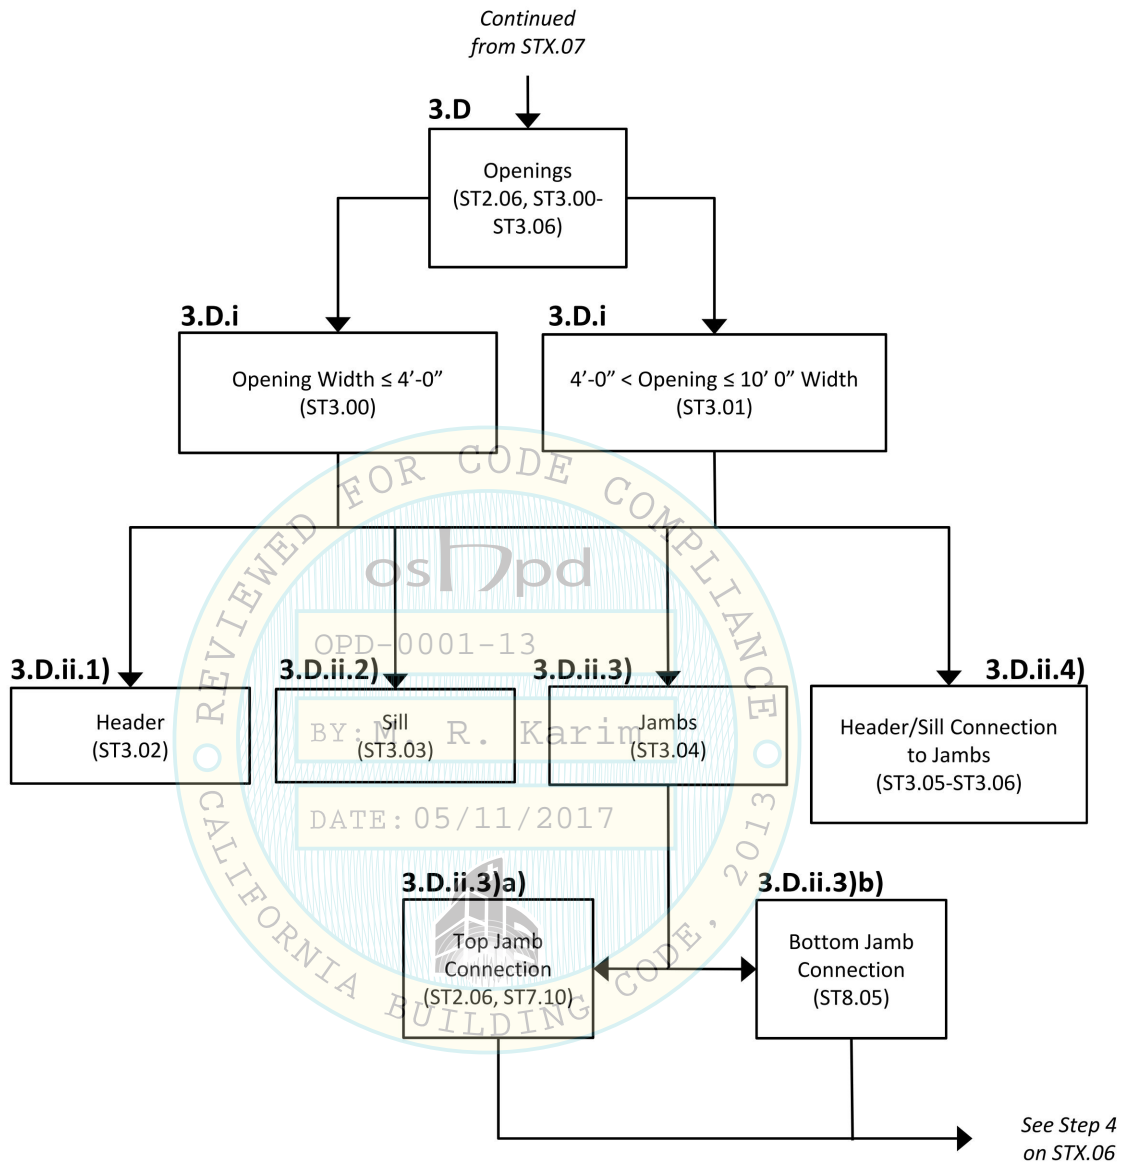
Continued from STX.07

3.D
Openings (ST2.06, ST3.00-ST3.06)

3.D.i
Opening Width ≤ 4’-0” (ST3.00)

3.D.i
4’-0” < Opening ≤ 10’ 0” Width (ST3.01)

3.D.ii.1)
Header (ST3.02)

3.D.ii.2)
Sill (ST3.03)

3.D.ii.3)
Jambs (ST3.04)

3.D.ii.4)
Header/Sill Connection to Jambs (ST3.05-ST3.06)

3.D.ii.3)a)
Top Jamb Connection (ST2.06, ST7.10)

3.D.ii.3)b)
Bottom Jamb Connection (ST8.05)

See Step 4 on STX.06

REVIEWED FOR CODE COMPLIANCE
oshpd
OPD-0001-13
BY: M. R. Karim
DATE: 05/11/2017
CALIFORNIA BUILDING CODE, 2013